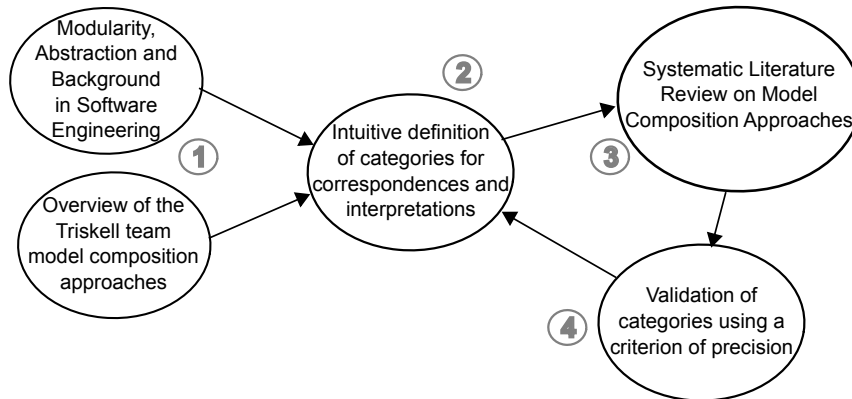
Modularity, Abstraction and Background in Software Engineering

1

Overview of the Triskell team model composition approaches

2

Intuitive definition of categories for correspondences and interpretations

Systematic Literature Review on Model Composition Approaches

3

Validation of categories using a criterion of precision

4